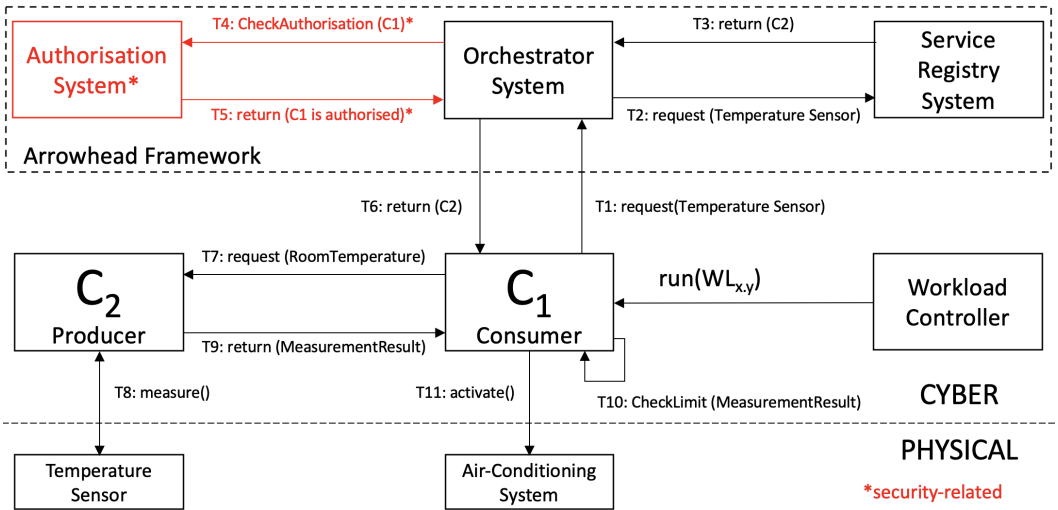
Authorisation System*

T4: CheckAuthorisation (C1)*

T5: return (C1 is authorised)*

Orchestrator System

T3: return (C2)

T2: request (Temperature Sensor)

Service Registry System

Arrowhead Framework

T6: return (C2)

T1: request(Temperature Sensor)

$C_2$
Producer

T7: request (RoomTemperature)

T9: return (MeasurementResult)

$C_1$
Consumer

run($WL_{x.y}$)

Workload Controller

T8: measure()

T11: activate()

T10: CheckLimit (MeasurementResult)

CYBER

PHYSICAL

Temperature Sensor

Air-Conditioning System

*security-related